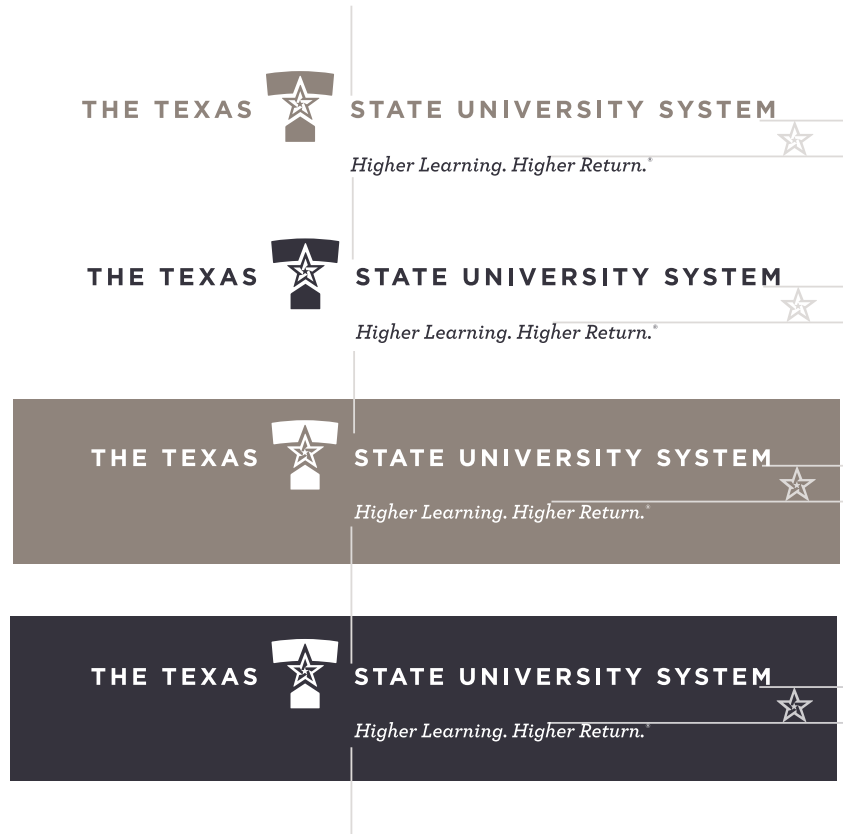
THE TEXAS STATE UNIVERSITY SYSTEM
Higher Learning. Higher Return.®

THE TEXAS STATE UNIVERSITY SYSTEM
Higher Learning. Higher Return.®

THE TEXAS STATE UNIVERSITY SYSTEM
Higher Learning. Higher Return.®

THE TEXAS STATE UNIVERSITY SYSTEM
Higher Learning. Higher Return.®